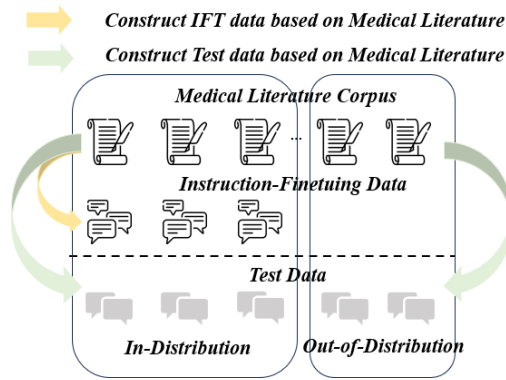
Construct IFT data based on Medical Literature

Construct Test data based on Medical Literature

Medical Literature Corpus

...

Instruction-Finetuing Data

Test Data

In-Distribution

Out-of-Distribution